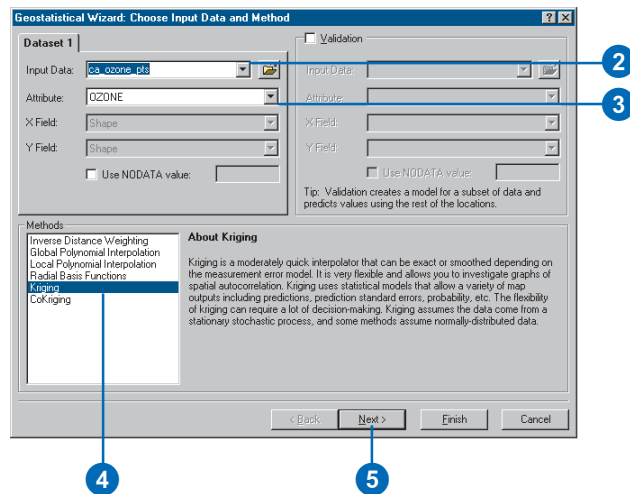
Geostatistical Wizard: Choose Input Data and Method

? X

Dataset 1

Input Data: ca_ozone_pts

Attribute: OZONE

X Field: Shape

Y Field: Shape

Use NODATA value:

Validation

Input Data:

Attribute:

X Field:

Y Field:

Use NODATA value:

Tip: Validation creates a model for a subset of data and predicts values using the rest of the locations.

Methods

Inverse Distance Weighting
Global Polynomial Interpolation
Local Polynomial Interpolation
Radial Basis Functions
Kriging
CoKriging

About Kriging

Kriging is a moderately quick interpolator that can be exact or smoothed depending on the measurement error model. It is very flexible and allows you to investigate graphs of spatial autocorrelation. Kriging uses statistical models that allow a variety of map outputs including predictions, prediction standard errors, probability, etc. The flexibility of kriging can require a lot of decision-making. Kriging assumes the data come from a stationary stochastic process, and some methods assume normally-distributed data.

< Back

Next >

Finish

Cancel

2

3

4

5